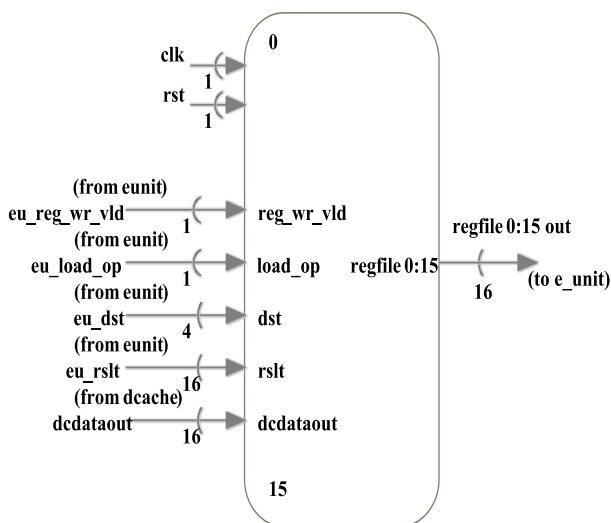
clk
1
rst
1
0

(from eunit)
eu_reg_wr_vld
1
reg_wr_vld

(from eunit)
eu_load_op
1
load_op

(from eunit)
eu_dst
4
dst

(from eunit)
eu_rslt
16
rslt

(from dcache)
dcdataout
16
dcdataout

15

regfile 0:15

regfile 0:15 out
16
(to e_unit)